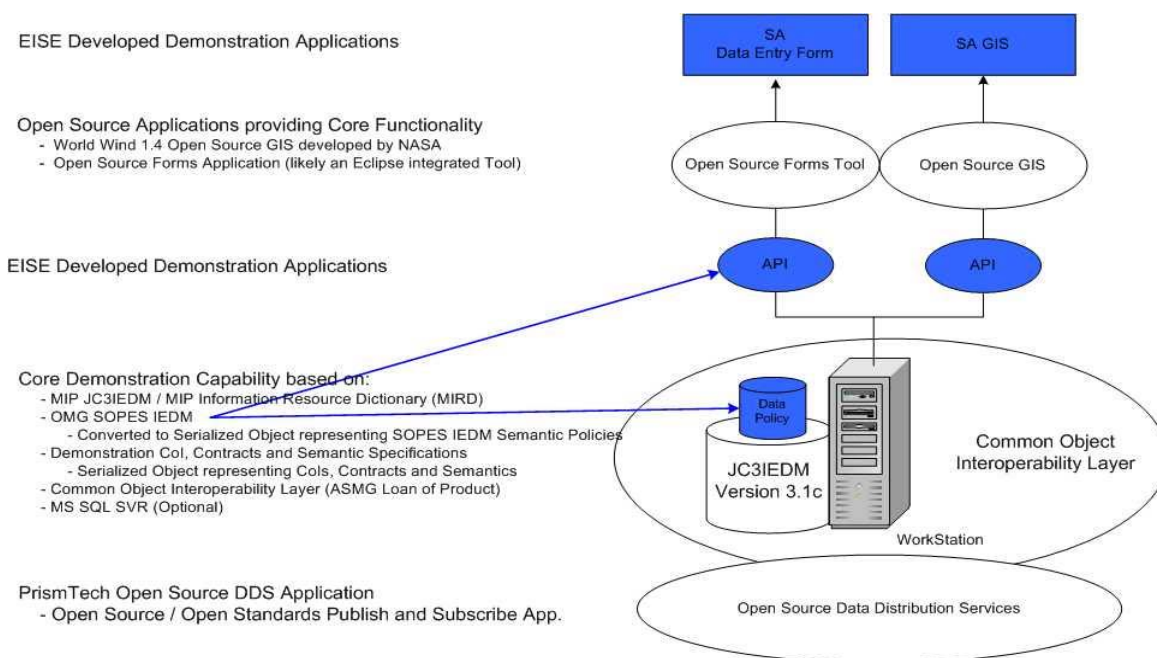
EISE Developed Demonstration Applications

Open Source Applications providing Core Functionality
- World Wind 1.4 Open Source GIS developed by NASA
- Open Source Forms Application (likely an Eclipse integrated Tool)

EISE Developed Demonstration Applications

Core Demonstration Capability based on:
- MIP JC3IEDM / MIP Information Resource Dictionary (MIRD)
- OMG SOPES IEDM
- Converted to Serialized Object representing SOPES IEDM Semantic Policies
- Demonstration CoI, Contracts and Semantic Specifications
- Serialized Object representing CoIs, Contracts and Semantics
- Common Object Interoperability Layer (ASMG Loan of Product)
- MS SQL SVR (Optional)

PrismTech Open Source DDS Application
- Open Source / Open Standards Publish and Subscribe App.

SA
Data Entry Form

SA GIS

Open Source Forms Tool

Open Source GIS

API

API

Data Policy

JC3IEDM
Version 3.1c

Common Object Interoperability Layer

WorkStation

Open Source Data Distribution Services